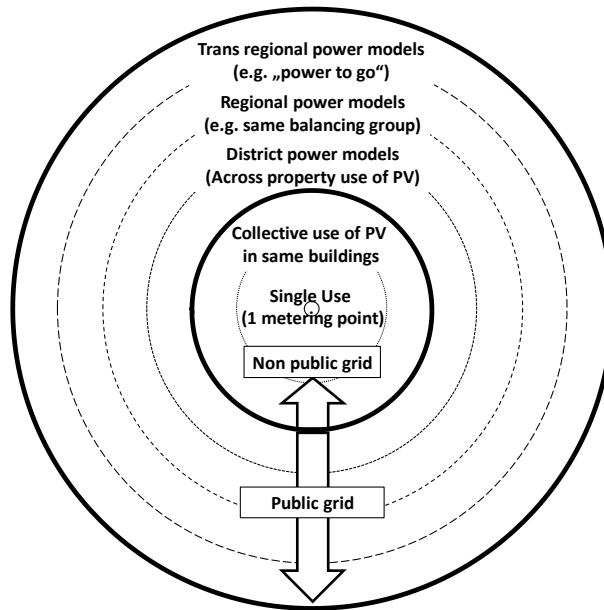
Trans regional power models
(e.g. „power to go")

Regional power models
(e.g. same balancing group)

District power models
(Across property use of PV)

Collective use of PV
in same buildings

Single Use
(1 metering point)

Non public grid

Public grid